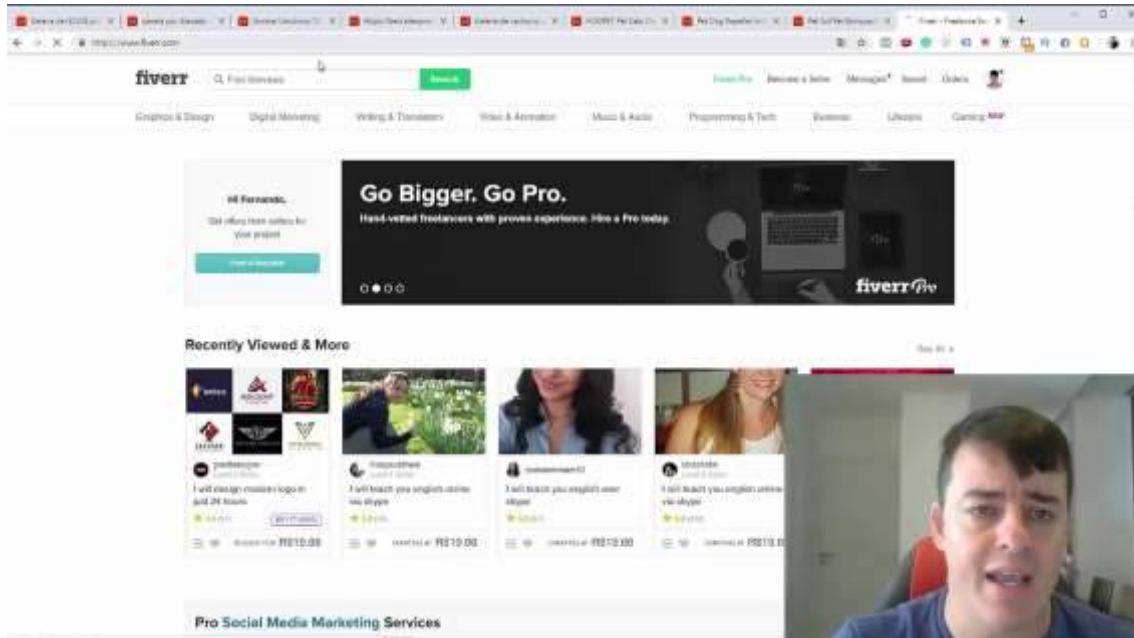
https://www.fiverr.com

fiverr

Find Services

Search

Fiverr Pro Become a Seller Messages Saved Orders

Graphics & Design Digital Marketing Writing & Translation Video & Animation Music & Audio Programming & Tech Business Lifestyle Gaming NEW

Hi Fernando,

Get offers from sellers for your project

Post a Request

Go Bigger. Go Pro.

Hand-vetted freelancers with proven experience. Hire a Pro today.

fiverr Pro

Recently Viewed & More

See All

I will design modern logo in just 24 hours

I will teach you english online via skype

I will teach you english over skype

I will teach you english online via skype

R$10.00

R$10.00

R$10.00

Pro Social Media Marketing Services